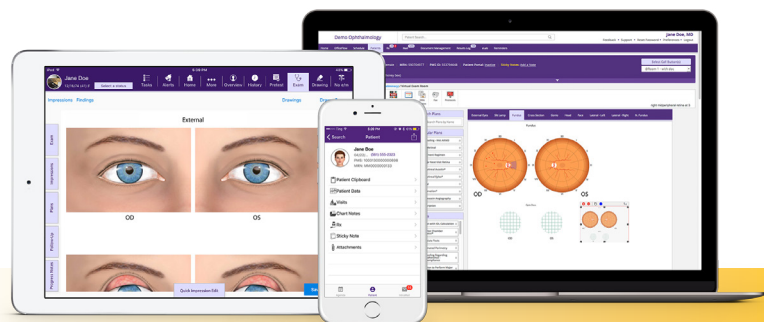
Jane Doe
Select a visit
Tasks
Alerts
Home
More
Overview
History
Protocol
Exam
Drawing
No Kits
Impressions
Findings
Drawings
External
OD
OS
Exam
Impressions
Plans
Follow-Up
Patient Notes
Quick Impression (OA)

Search
Patient
Jane Doe
Patient Clipboard
Patient Data
Visits
Chart Notes
Rx
Sticky Note
Attachments

Demo Ophthalmology
Jane Doe, MD
OD
OS